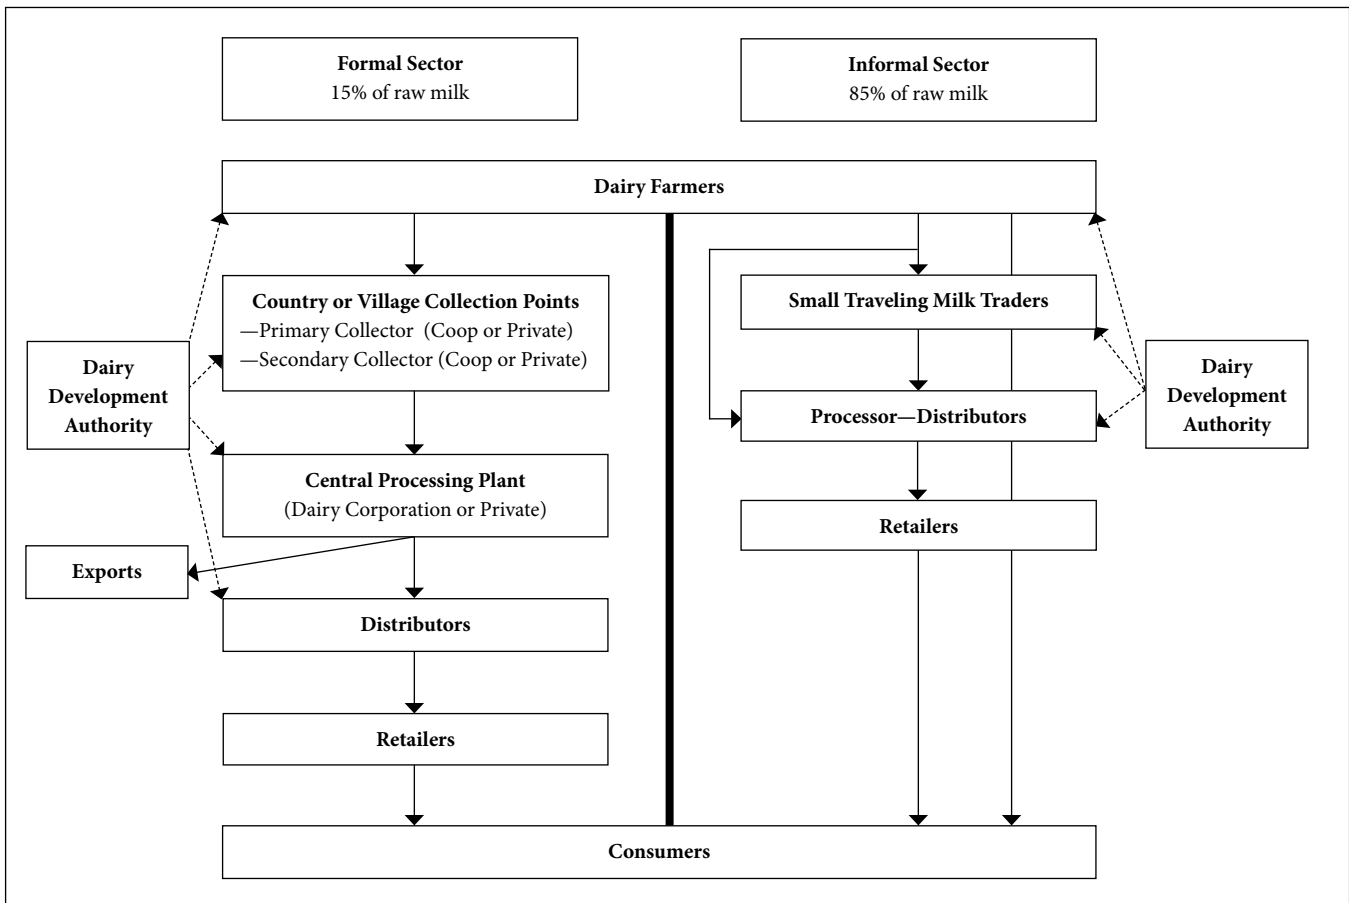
**Formal Sector**
15% of raw milk

**Informal Sector**
85% of raw milk

**Dairy Farmers**

**Country or Village Collection Points**
—Primary Collector (Coop or Private)
—Secondary Collector (Coop or Private)

**Dairy Development Authority**

**Central Processing Plant**
(Dairy Corporation or Private)

**Exports**

**Distributors**

**Retailers**

**Small Traveling Milk Traders**

**Processor—Distributors**

**Dairy Development Authority**

**Retailers**

**Consumers**